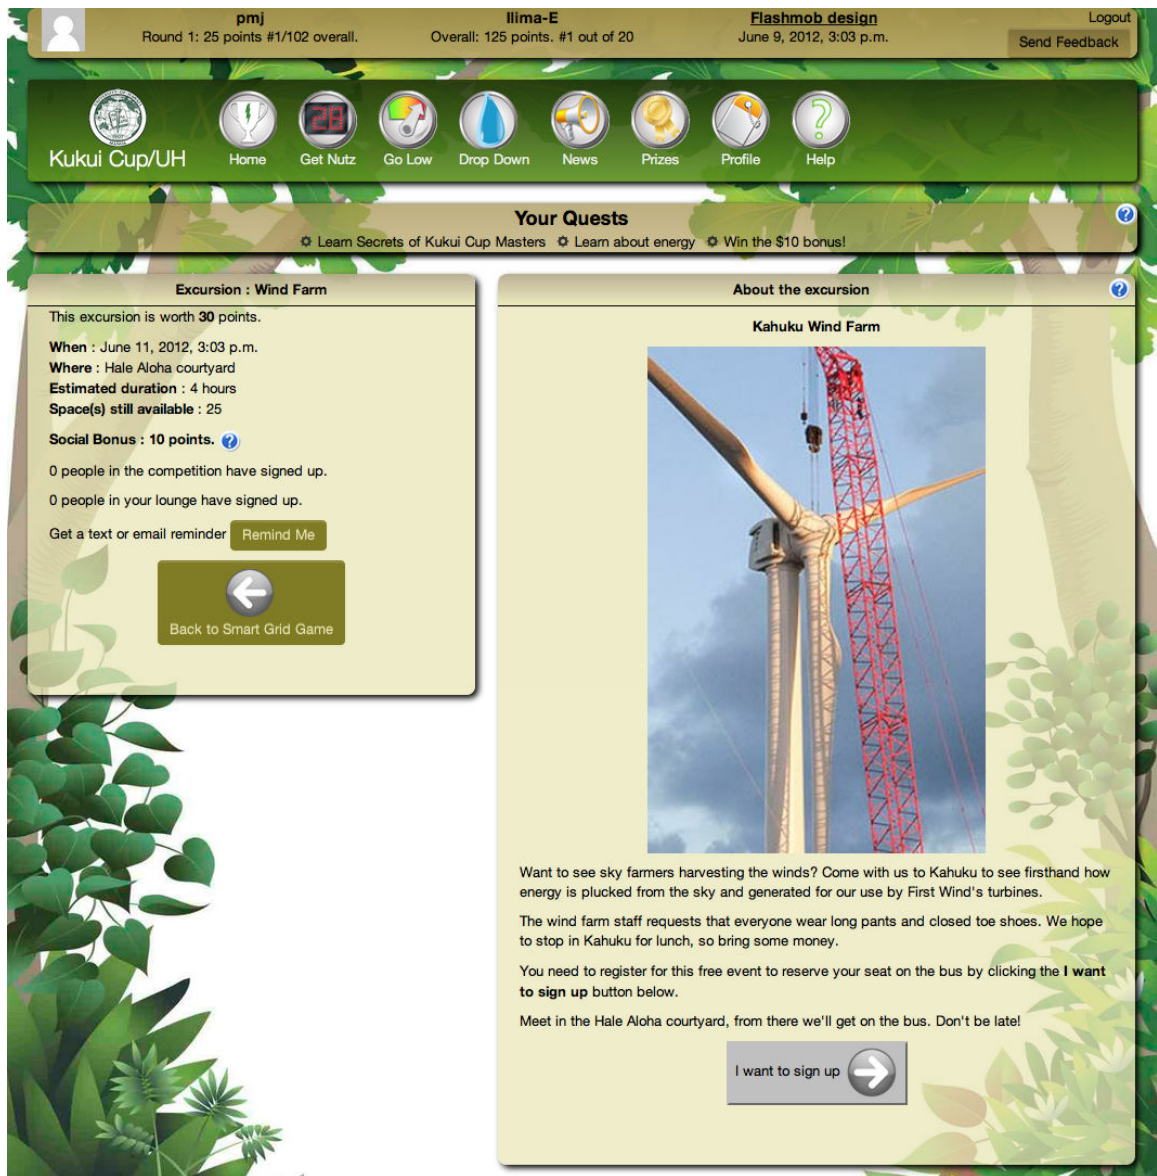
pmj
Round 1: 25 points #1/102 overall.

Ilima-E
Overall: 125 points. #1 out of 20

Flashmob design
June 9, 2012, 3:03 p.m.

Logout
Send Feedback

Kukui Cup/UH
Home
28
Get Nutz
Go Low
Drop Down
News
Prizes
Profile
Help

Your Quests
Learn Secrets of Kukui Cup Masters Learn about energy Win the $10 bonus!

Excursion : Wind Farm

This excursion is worth **30** points.

**When** : June 11, 2012, 3:03 p.m.
**Where** : Hale Aloha courtyard
**Estimated duration** : 4 hours
**Space(s) still available** : 25

**Social Bonus : 10 points.**

0 people in the competition have signed up.

0 people in your lounge have signed up.

Get a text or email reminder Remind Me

Back to Smart Grid Game

About the excursion

Kahuku Wind Farm

Want to see sky farmers harvesting the winds? Come with us to Kahuku to see firsthand how energy is plucked from the sky and generated for our use by First Wind's turbines.

The wind farm staff requests that everyone wear long pants and closed toe shoes. We hope to stop in Kahuku for lunch, so bring some money.

You need to register for this free event to reserve your seat on the bus by clicking the **I want to sign up** button below.

Meet in the Hale Aloha courtyard, from there we'll get on the bus. Don't be late!

I want to sign up